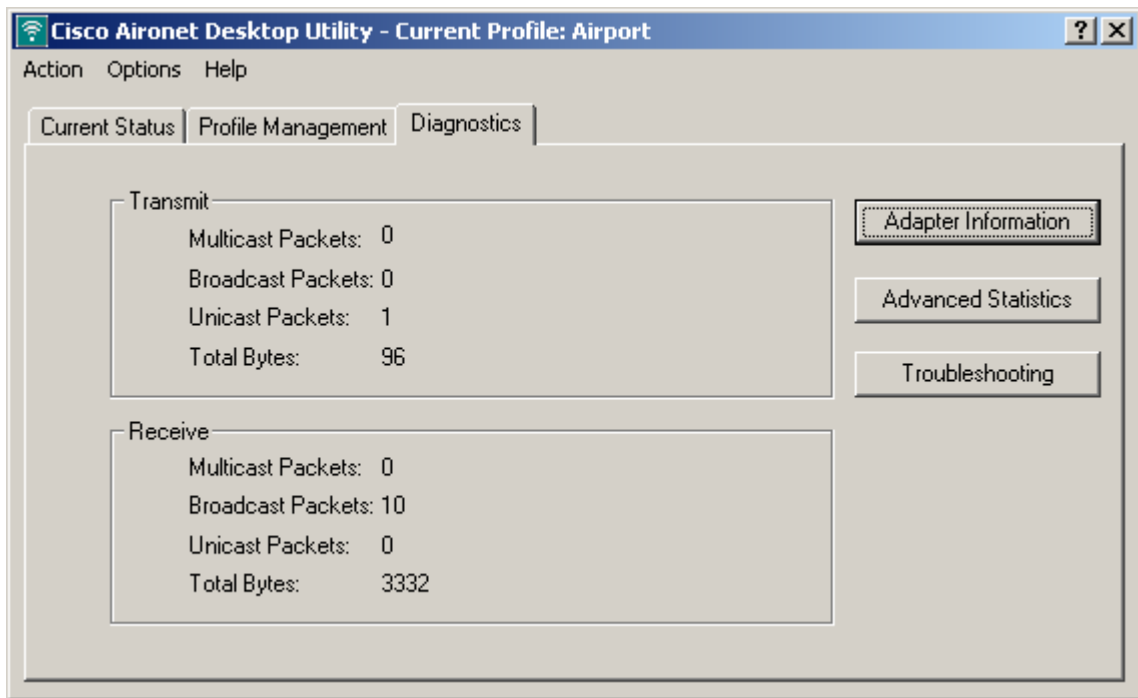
Cisco Aironet Desktop Utility - Current Profile: Airport

? X

Action Options Help

Current Status | Profile Management | Diagnostics

Transmit
Multicast Packets: 0
Broadcast Packets: 0
Unicast Packets: 1
Total Bytes: 96

Receive
Multicast Packets: 0
Broadcast Packets: 10
Unicast Packets: 0
Total Bytes: 3332

Adapter Information

Advanced Statistics

Troubleshooting